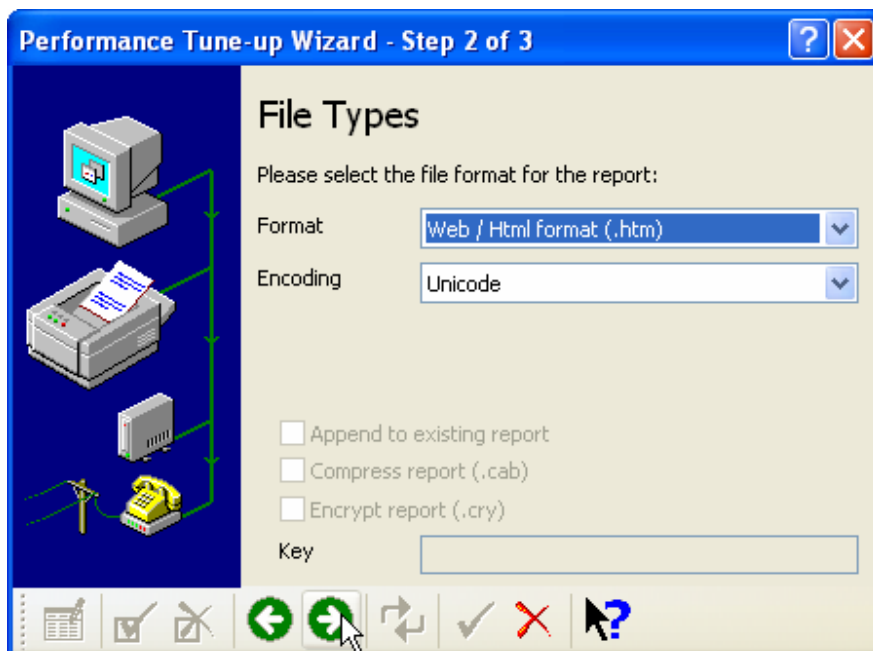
Performance Tune-up Wizard - Step 2 of 3

File Types

Please select the file format for the report:

Format Web / Html format (.htm)

Encoding Unicode

Append to existing report

Compress report (.cab)

Encrypt report (.cry)

Key